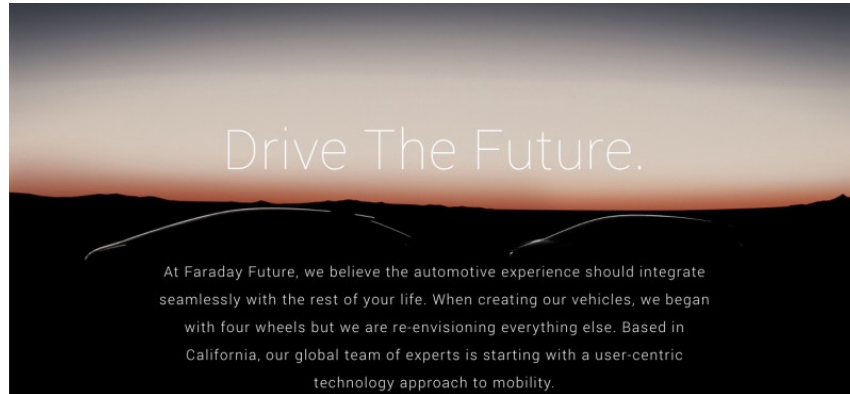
Drive The Future.

At Faraday Future, we believe the automotive experience should integrate seamlessly with the rest of your life. When creating our vehicles, we began with four wheels but we are re-envisioning everything else. Based in California, our global team of experts is starting with a user-centric technology approach to mobility.